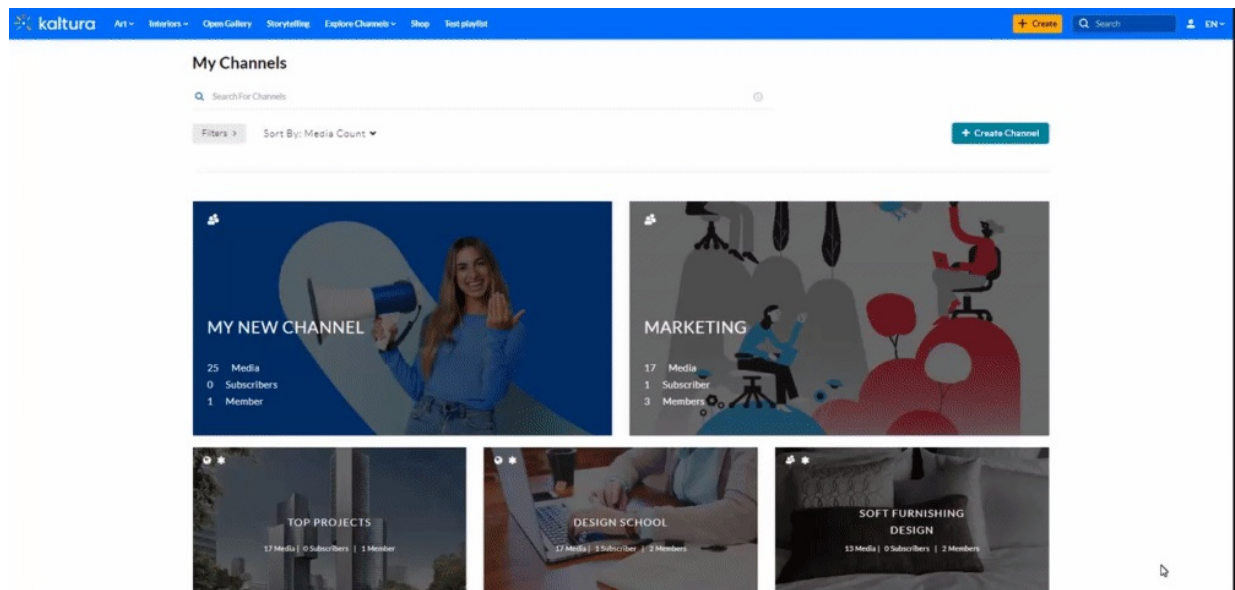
kaltura Art Interiors Open Gallery Storytelling Explore Channels Shop Test playlist

+ Create Search EN

My Channels

Search For Channels

Filters > Sort By: Media Count

+ Create Channel

MY NEW CHANNEL

25 Media
0 Subscribers
1 Member

MARKETING

17 Media
1 Subscriber
3 Members

TOP PROJECTS

17 Media | 0 Subscribers | 1 Member

DESIGN SCHOOL

17 Media | 1 Subscriber | 2 Members

SOFT FURNISHING DESIGN

13 Media | 0 Subscribers | 2 Members